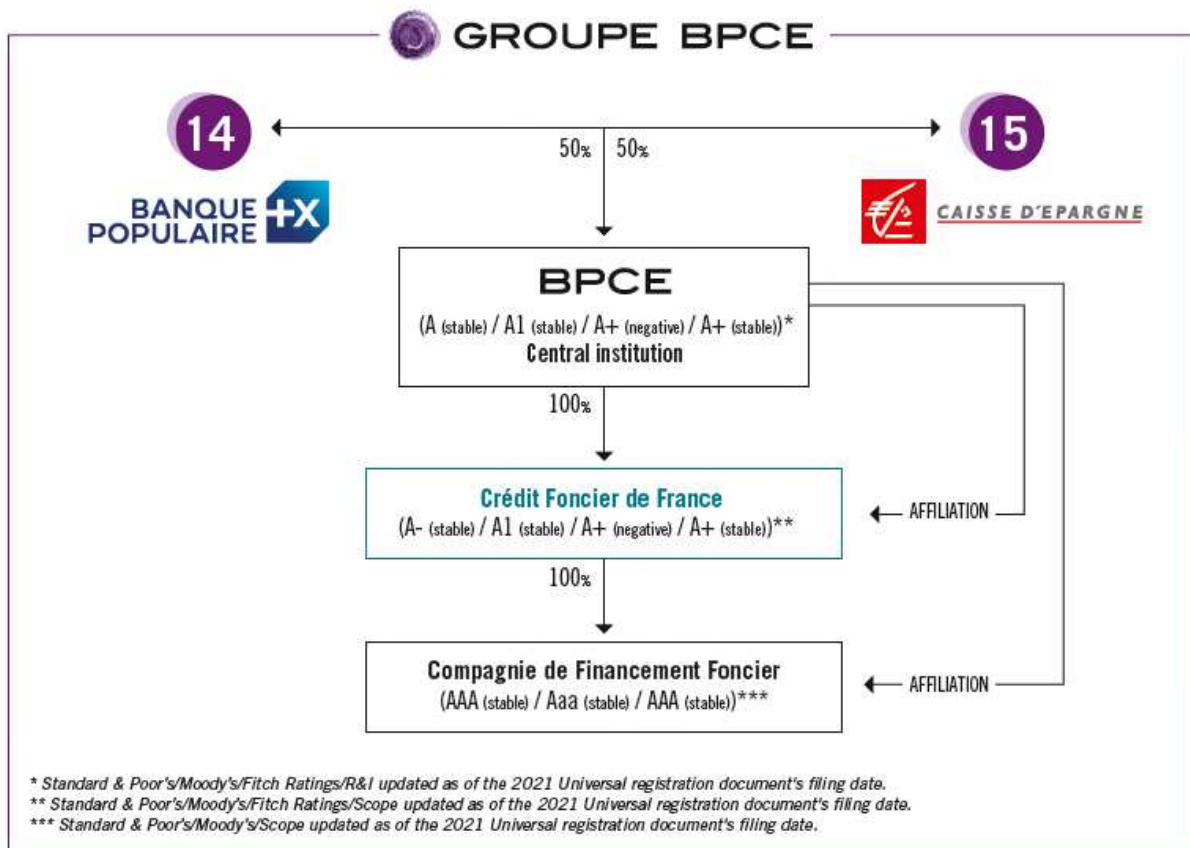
GROUPE BPCE

14

15

50% 50%

BANQUE POPULAIRE +X

CAISSE D'EPARGNE

BPCE
(A (stable) / A1 (stable) / A+ (negative) / A+ (stable))*
Central institution

100%

Crédit Foncier de France
(A- (stable) / A1 (stable) / A+ (negative) / A+ (stable))**

AFFILIATION

100%

Compagnie de Financement Foncier
(AAA (stable) / Aaa (stable) / AAA (stable))***

AFFILIATION

* Standard & Poor's/Moody's/Fitch Ratings/R&I updated as of the 2021 Universal registration document's filing date.
** Standard & Poor's/Moody's/Fitch Ratings/Scope updated as of the 2021 Universal registration document's filing date.
*** Standard & Poor's/Moody's/Scope updated as of the 2021 Universal registration document's filing date.